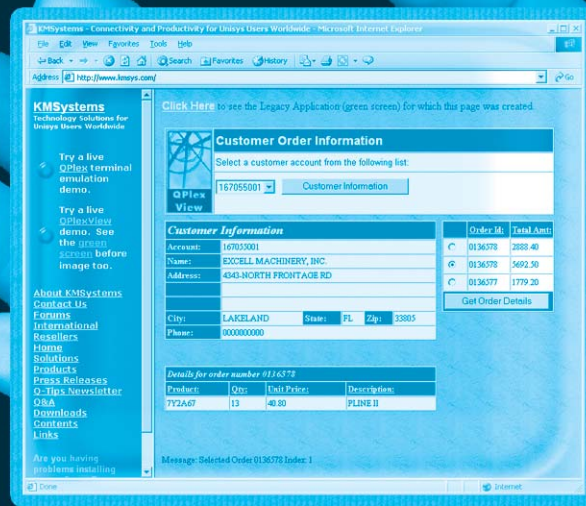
KMSystems - Connectivity and Productivity for Unisys Users Worldwide - Microsoft Internet Explorer

File Edit View Favorites Tools Help

Back Search Favorites History

Address http://www.kmsys.com/ Go

KMSystems
Technology Solutions for Unisys Users Worldwide

Try a live QPlex terminal emulation demo.

Try a live QPlexView demo. See the green screen before image too.

About KMSystems
Contact Us
Forums
International Resellers
Home
Solutions
Products
Press Releases
Q-Tips Newsletter
Q&A
Downloads
Contents
Links

Are you having problems installing

Click Here to see the Legacy Application (green screen) for which this page was created.

QPlex View

Customer Order Information

Select a customer account from the following list:

167055001 Customer Information

Customer Information

| Account: | 167055001 | | | | |
|---|---|---|---|---|---|
| Name: | EXCELL MACHINERY, INC. | | | | |
| Address: | 4343-NORTH FRONTAGE RD | | | | |
| | | | | | |
| | | | | | |
| City: | LAKELAND | State: | FL | Zip: | 33805 |
| Phone: | 0000000000 | | | | |

| | Order Id: | Total Amt: |
|---|---|---|
| ○ | 0136578 | 2888.40 |
| ◉ | 0136578 | 5692.50 |
| ○ | 0136577 | 1779.20 |

Get Order Details

Details for order number 0136578

| Product: | Qty: | Unit Price: | Description: |
|---|---|---|---|
| 7Y2A67 | 13 | 40.80 | PLINE II |

Message: Selected Order 0136578 Index: 1

Done Internet